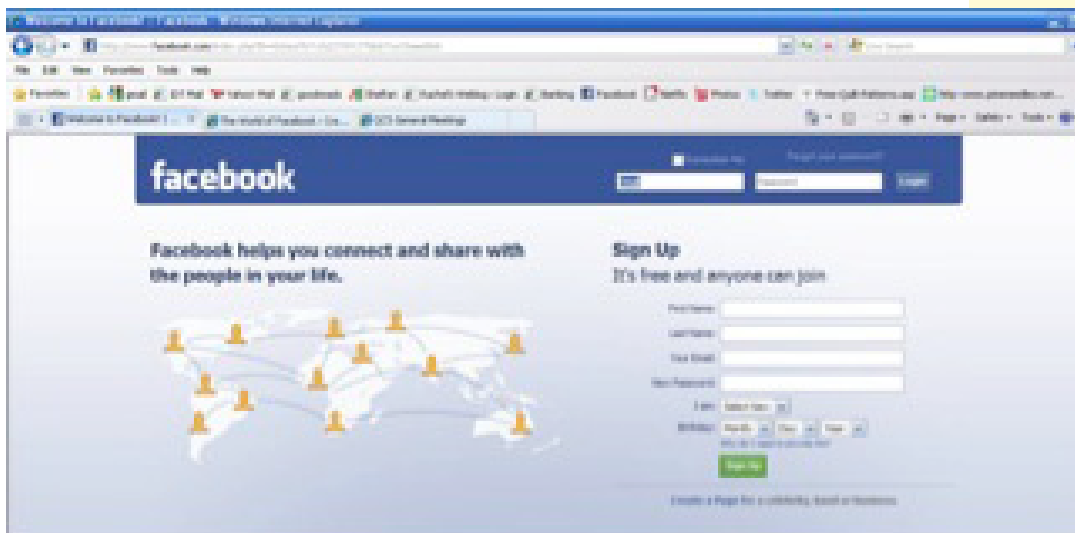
Welcome to Facebook! | Facebook - Windows Internet Explorer

File Edit View Favorites Tools Help

Favorites

Welcome to Facebook! | ...

facebook

Keep me logged in

Forgot your password?

Email

Password

Login

Facebook helps you connect and share with the people in your life.

Sign Up

It's free and anyone can join

First Name:

Last Name:

Your Email:

New Password:

I am: Select Sex:

Birthday: Month: Day: Year:

Why do I need to provide this?

Sign Up

Create a Page for a celebrity, band or business.